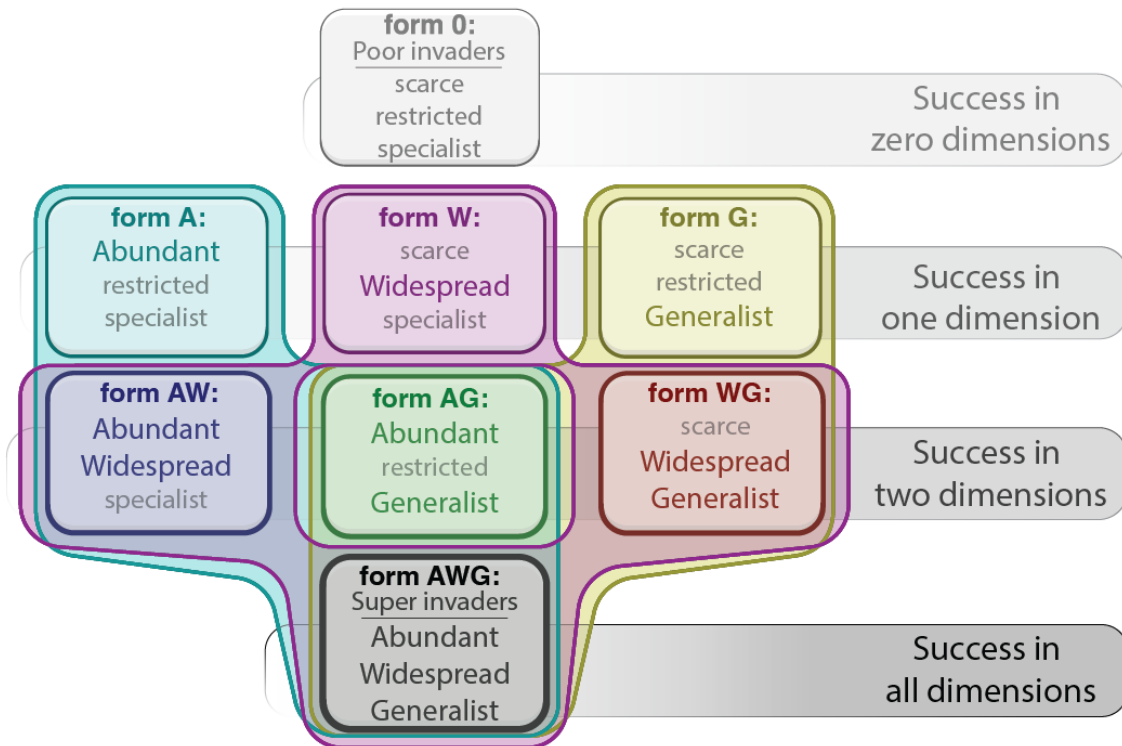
form 0:
Poor invaders
scarce
restricted
specialist

Success in zero dimensions

form A:
Abundant
restricted
specialist

form W:
scarce
Widespread
specialist

form G:
scarce
restricted
Generalist

Success in one dimension

form AW:
Abundant
Widespread
specialist

form AG:
Abundant
restricted
Generalist

form WG:
scarce
Widespread
Generalist

Success in two dimensions

form AWG:
Super invaders
Abundant
Widespread
Generalist

Success in all dimensions